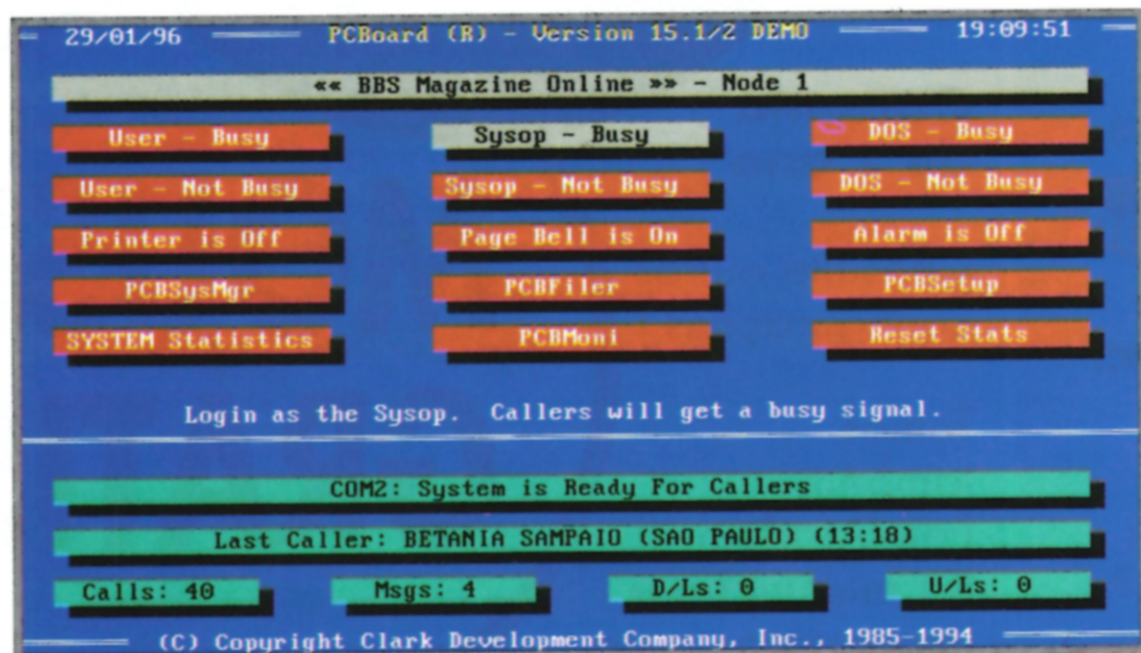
29/01/96 PCBoard (R) - Version 15.1/2 DEMO 19:09:51

«« BBS Magazine Online »» - Node 1

User - Busy

Sysop - Busy

DOS - Busy

User - Not Busy

Sysop - Not Busy

DOS - Not Busy

Printer is Off

Page Bell is On

Alarm is Off

PCBSysMgr

PCBFiler

PCBSetup

SYSTEM Statistics

PCBMoni

Reset Stats

Login as the Sysop. Callers will get a busy signal.

COM2: System is Ready For Callers

Last Caller: BETANIA SAMPAIO (SAO PAULO) (13:18)

Calls: 40

Msgs: 4

D/Ls: 0

U/Ls: 0

(C) Copyright Clark Development Company, Inc., 1985-1994